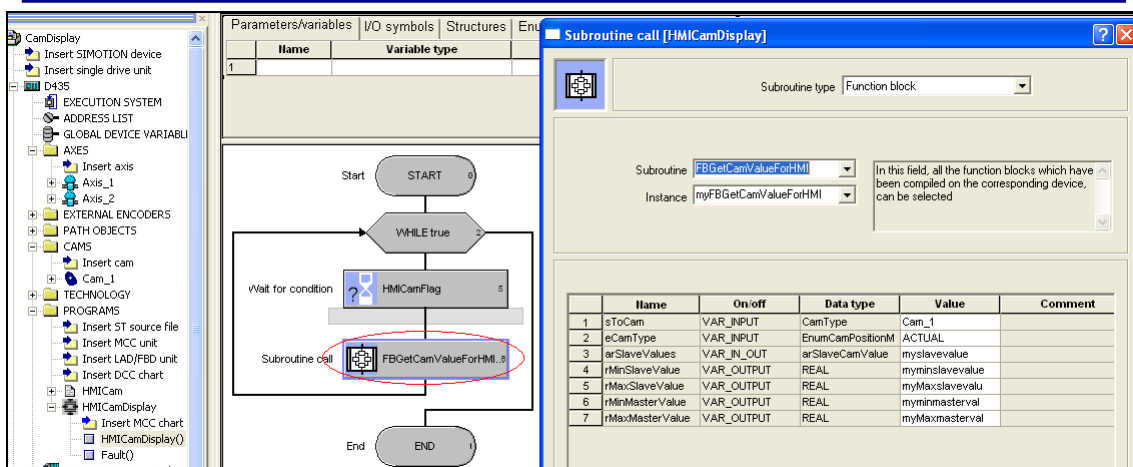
CamDisplay
Insert SIMOTION device
Insert single drive unit
D435
EXECUTION SYSTEM
ADDRESS LIST
GLOBAL DEVICE VARIABLI
AXES
Insert axis
Axis_1
Axis_2
EXTERNAL ENCODERS
PATH OBJECTS
CAMS
Insert cam
Cam_1
TECHNOLOGY
PROGRAMS
Insert ST source file
Insert MCC unit
Insert LAD/FBD unit
Insert DCC chart
HMICam
HMICamDisplay
Insert MCC chart
HMICamDisplay()
Fault()

Parameters/variables | I/O symbols | Structures | Enu

| | Name | Variable type |
|---|---|---|
| 1 | | |

Start START 0
WHILE true
Wait for condition HMICamFlag 5
Subroutine call FBGetCamValueForHMI..8
End END

Subroutine call [HMICamDisplay]

Subroutine type Function block

Subroutine FBGetCamValueForHMI
Instance myFBGetCamValueForHMI

In this field, all the function blocks which have been compiled on the corresponding device, can be selected

| | Name | On/off | Data type | Value | Comment |
|---|---|---|---|---|---|
| 1 | sToCam | VAR_INPUT | CamType | Cam_1 | |
| 2 | eCamType | VAR_INPUT | EnumCamPositionM | ACTUAL | |
| 3 | arSlaveValues | VAR_IN_OUT | arSlaveCamValue | myslavevalue | |
| 4 | rMinSlaveValue | VAR_OUTPUT | REAL | myminslavevalue | |
| 5 | rMaxSlaveValue | VAR_OUTPUT | REAL | myMaxslavevalu | |
| 6 | rMinMasterValue | VAR_OUTPUT | REAL | myminmasterval | |
| 7 | rMaxMasterValue | VAR_OUTPUT | REAL | myMaxmasterval | |